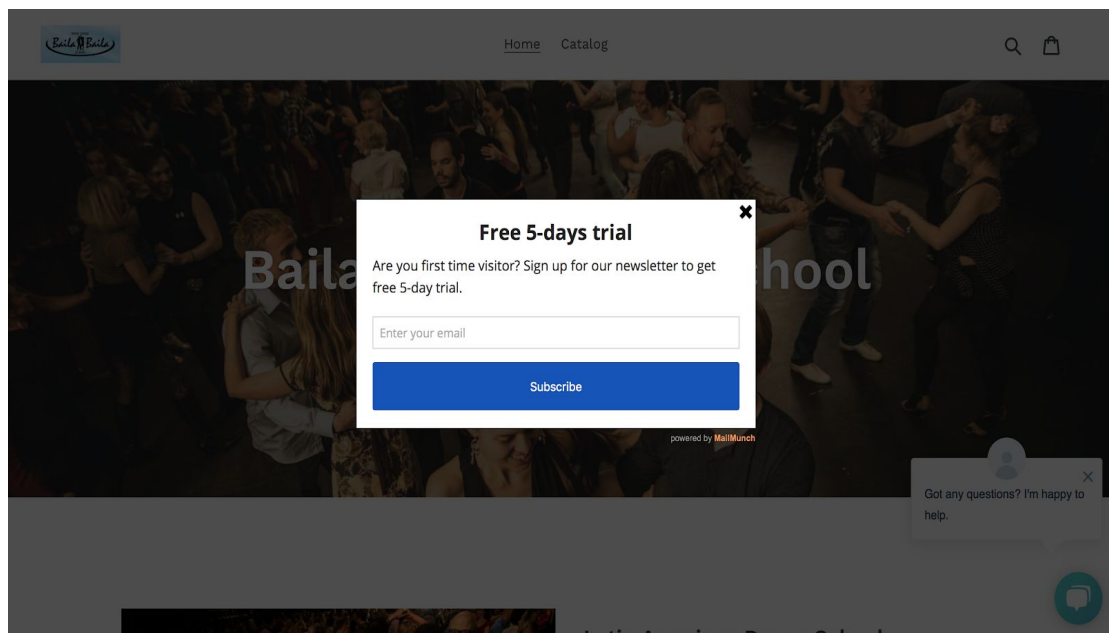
Baila Baila

Home Catalog

Baila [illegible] hool

×

Free 5-days trial

Are you first time visitor? Sign up for our newsletter to get free 5-day trial.

Enter your email

Subscribe

powered by MailMunch

×

Got any questions? I'm happy to help.

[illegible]